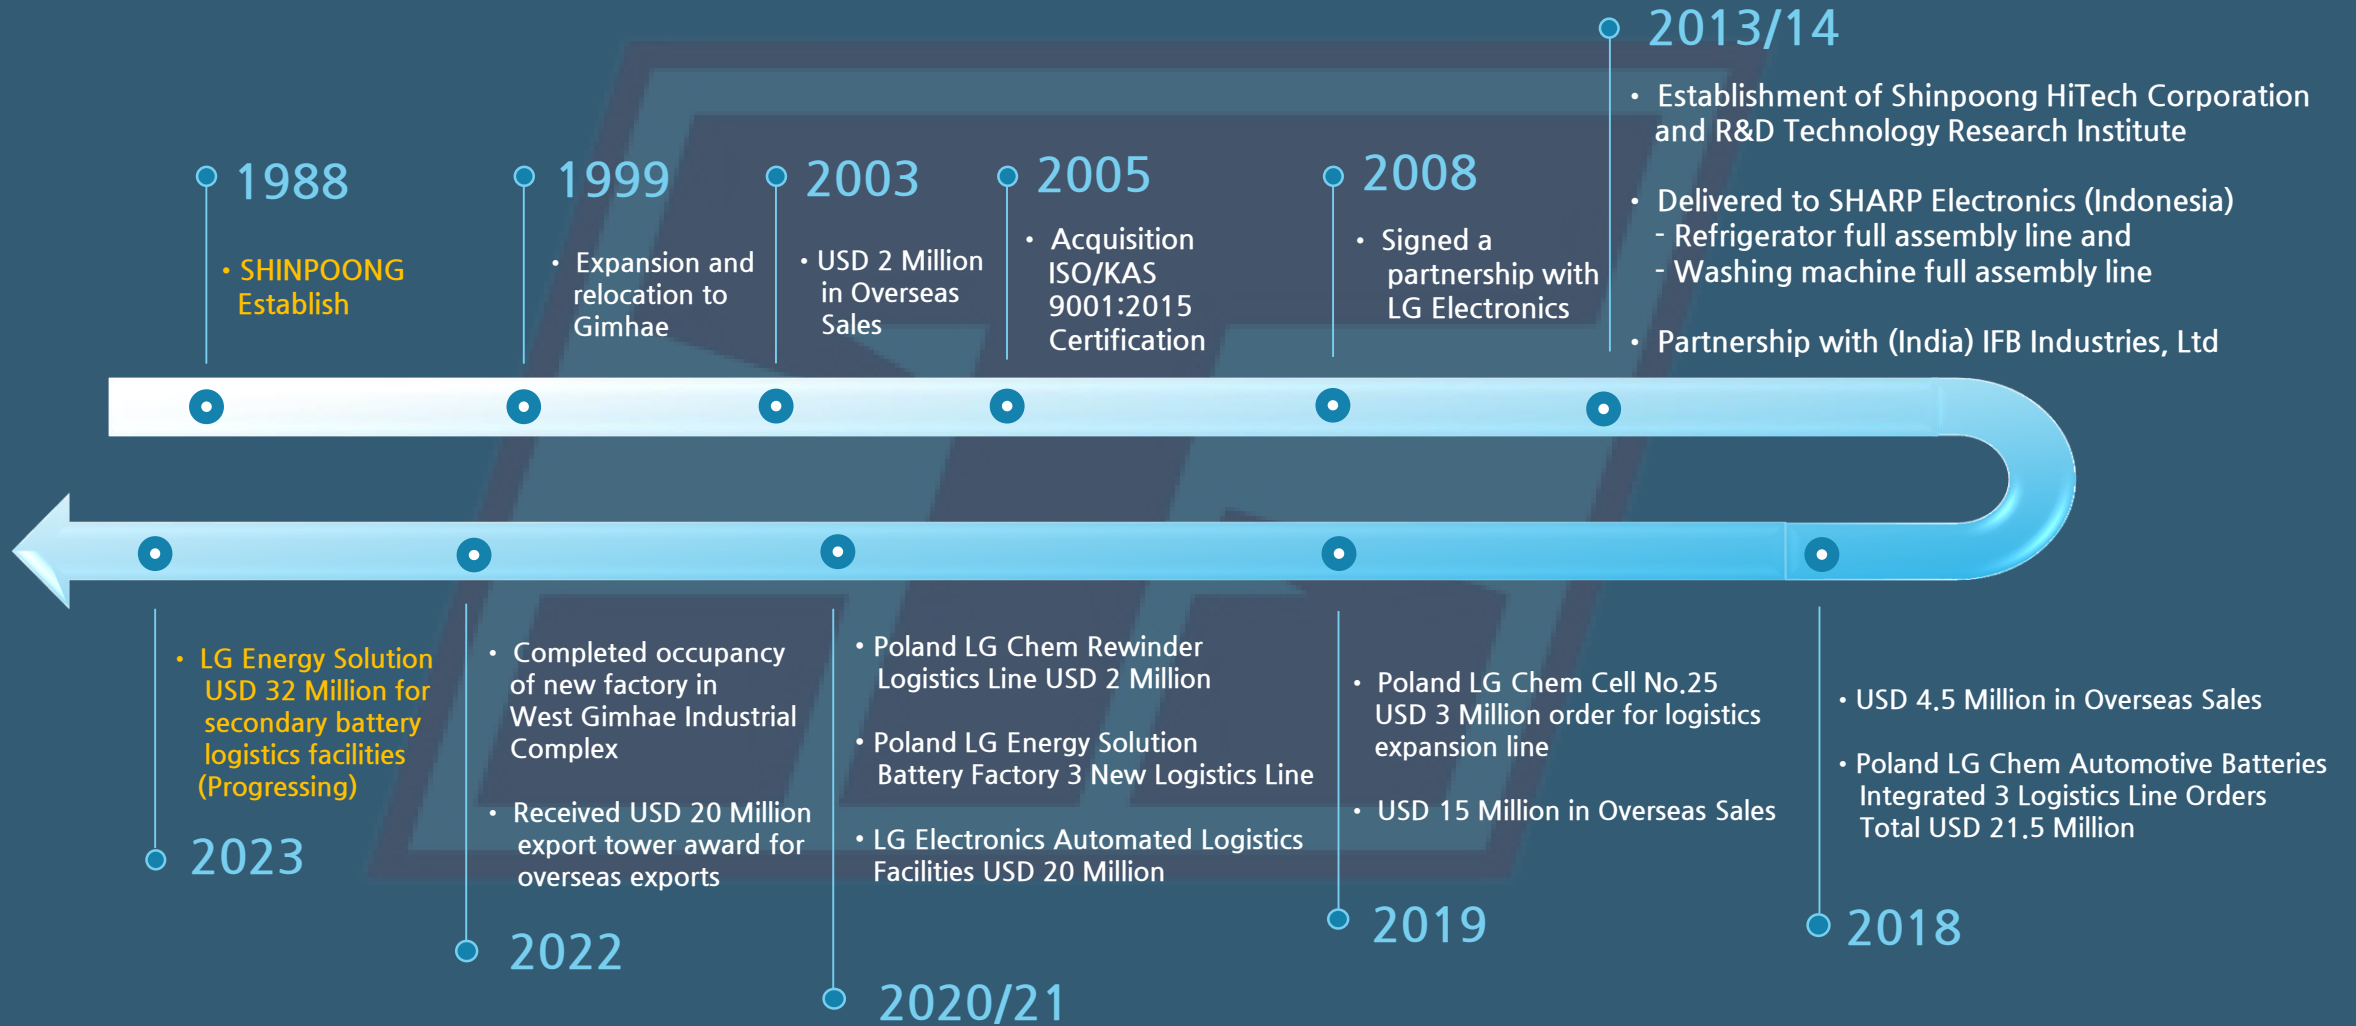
1988

• SHINPOONG Establish

1999

• Expansion and relocation to Gimhae

2003

• USD 2 Million in Overseas Sales

2005

• Acquisition ISO/KAS 9001:2015 Certification

2008

• Signed a partnership with LG Electronics

2013/14

• Establishment of Shinpoong HiTech Corporation and R&D Technology Research Institute

• Delivered to SHARP Electronics (Indonesia)
- Refrigerator full assembly line and
- Washing machine full assembly line

• Partnership with (India) IFB Industries, Ltd

2018

• USD 4.5 Million in Overseas Sales

• Poland LG Chem Automotive Batteries Integrated 3 Logistics Line Orders Total USD 21.5 Million

2019

• Poland LG Chem Cell No.25 USD 3 Million order for logistics expansion line

• USD 15 Million in Overseas Sales

2020/21

• Poland LG Chem Rewinder Logistics Line USD 2 Million

• Poland LG Energy Solution Battery Factory 3 New Logistics Line

• LG Electronics Automated Logistics Facilities USD 20 Million

2022

• Completed occupancy of new factory in West Gimhae Industrial Complex

• Received USD 20 Million export tower award for overseas exports

2023

• LG Energy Solution USD 32 Million for secondary battery logistics facilities (Progressing)